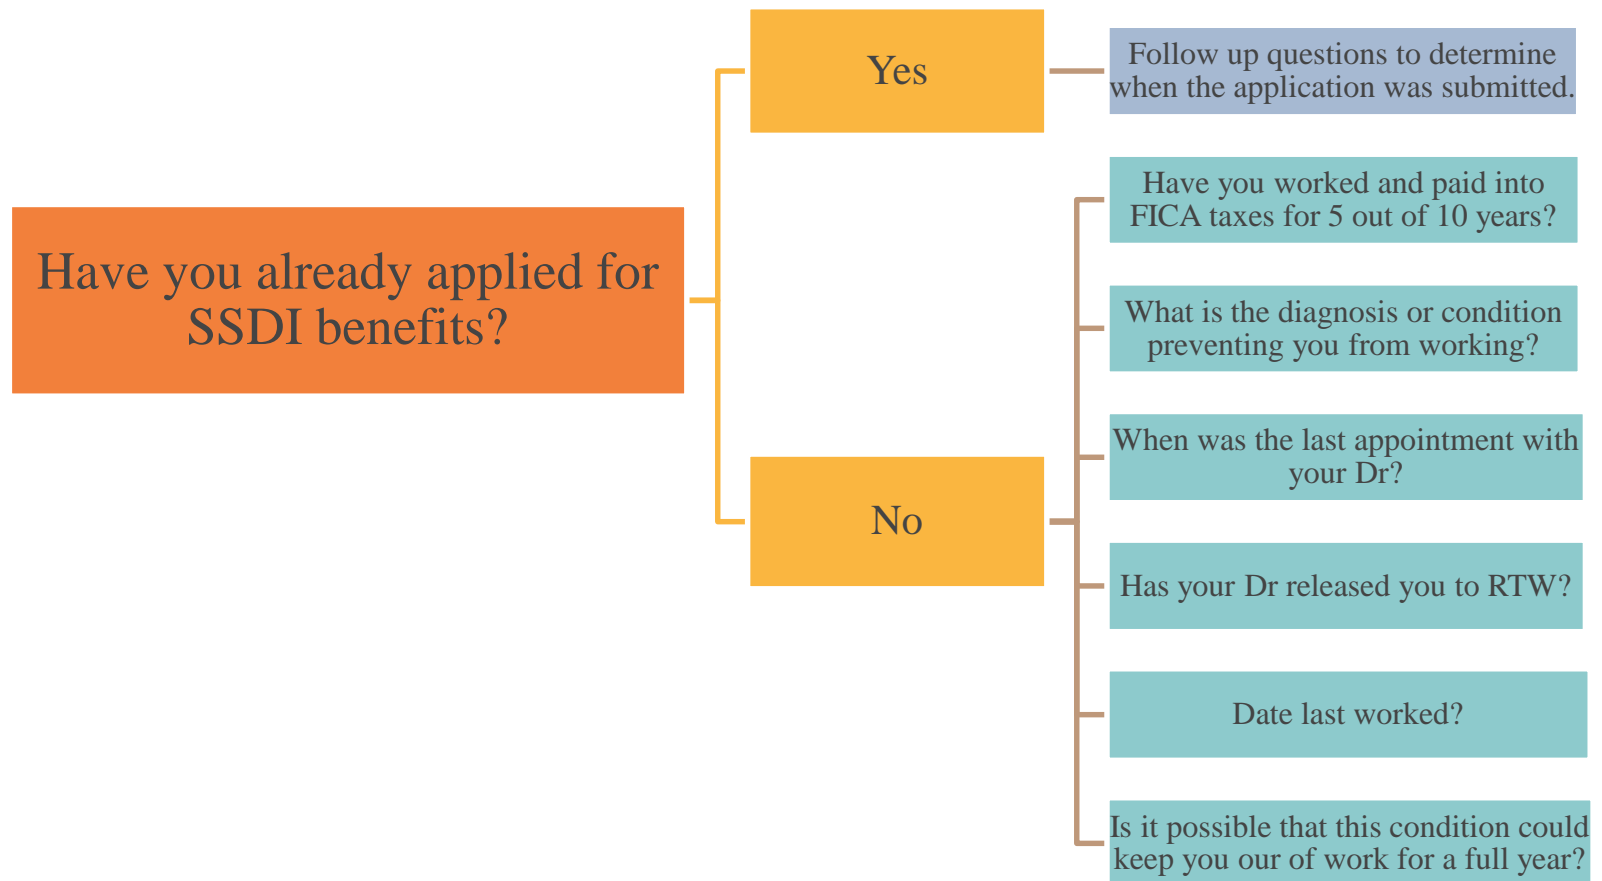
Have you already applied for SSDI benefits?

Yes

Follow up questions to determine when the application was submitted.

No

Have you worked and paid into FICA taxes for 5 out of 10 years?

What is the diagnosis or condition preventing you from working?

When was the last appointment with your Dr?

Has your Dr released you to RTW?

Date last worked?

Is it possible that this condition could keep you our of work for a full year?